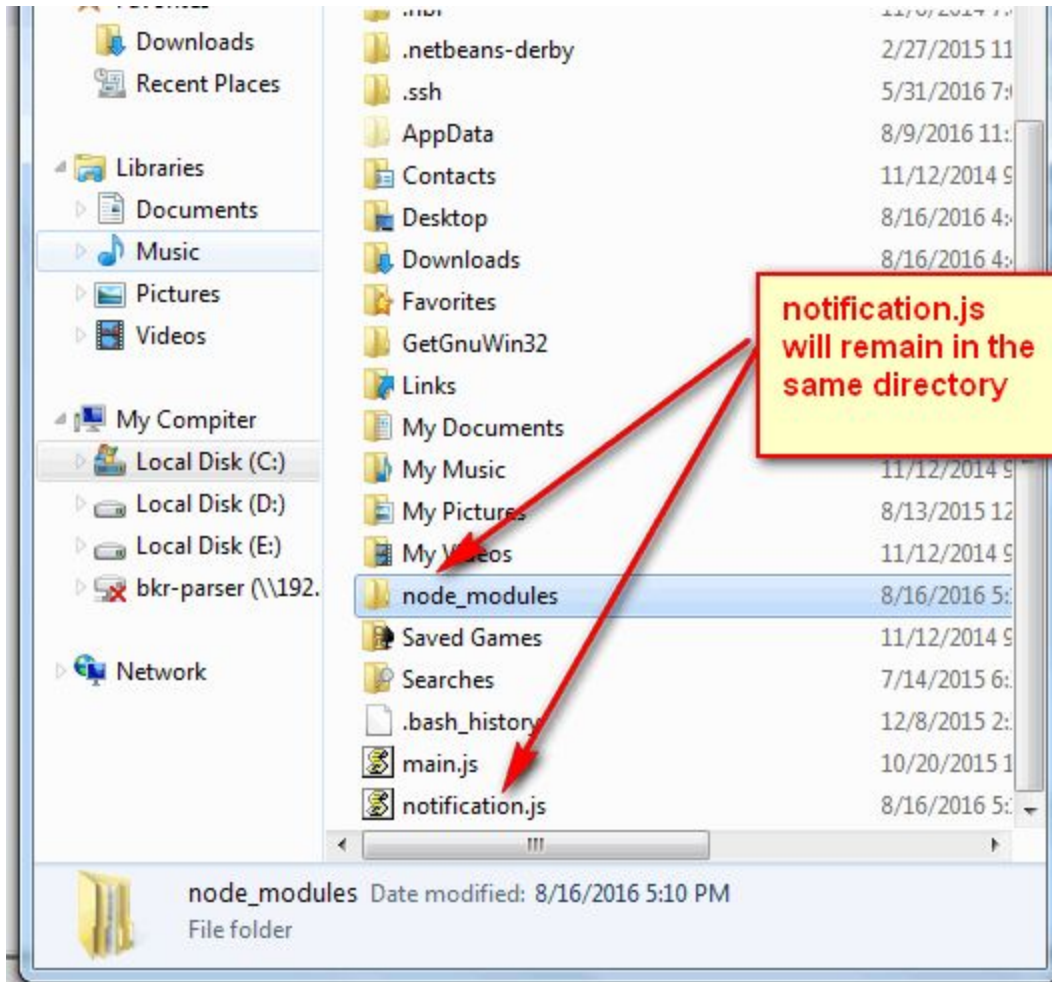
Downloads
Recent Places
Libraries
Documents
Music
Pictures
Videos
My Compiter
Local Disk (C:)
Local Disk (D:)
Local Disk (E:)
bkr-parser (\\192.
Network

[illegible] 11/6/2014 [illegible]
.netbeans-derby 2/27/2015 11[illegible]
.ssh 5/31/2016 7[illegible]
AppData 8/9/2016 11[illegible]
Contacts 11/12/2014 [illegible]
Desktop 8/16/2016 4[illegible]
Downloads 8/16/2016 4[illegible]
Favorites
GetGnuWin32
Links
My Documents
My Music 11/12/2014 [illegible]
My Pictures 8/13/2015 12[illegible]
My Videos 11/12/2014 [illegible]
node_modules 8/16/2016 5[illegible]
Saved Games 11/12/2014 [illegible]
Searches 7/14/2015 6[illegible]
.bash_history 12/8/2015 2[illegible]
main.js 10/20/2015 1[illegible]
notification.js 8/16/2016 5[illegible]

notification.js will remain in the same directory

III

node_modules Date modified: 8/16/2016 5:10 PM
File folder